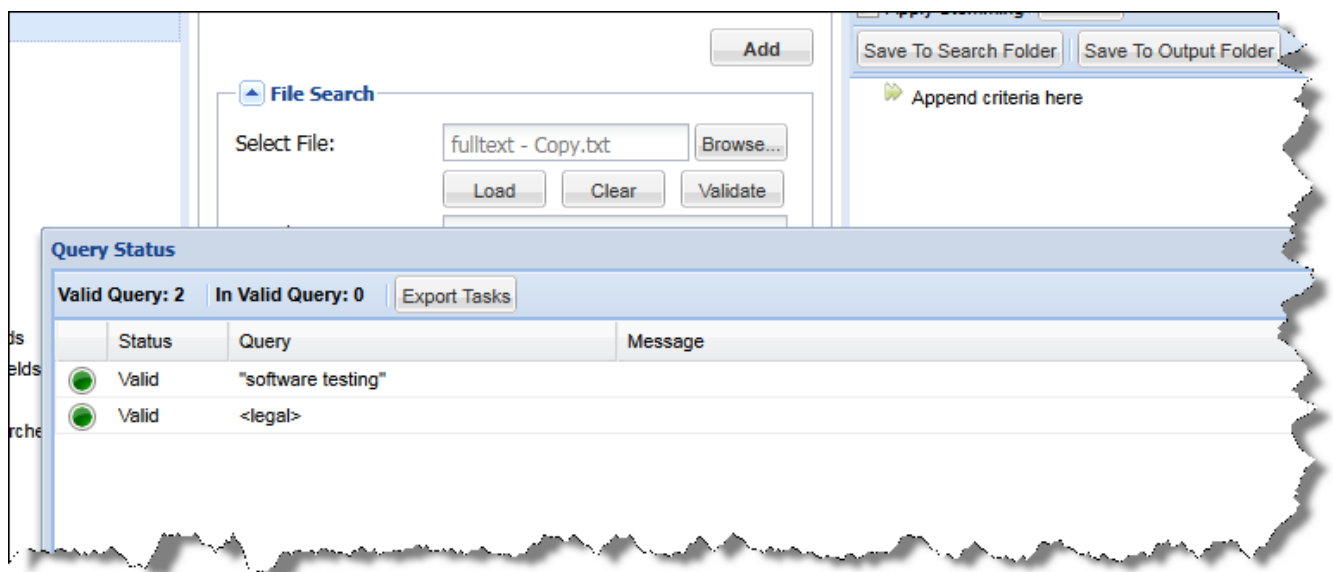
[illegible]

Add

File Search

Select File: fulltext - Copy.txt Browse...

Load Clear Validate

Save To Search Folder Save To Output Folder

Append criteria here

ds

elds

rche

Query Status

Valid Query: 2 In Valid Query: 0 Export Tasks

| | Status | Query | Message |
|---|---|---|---|
| | Valid | "software testing" | |
| | Valid | <legal> | |